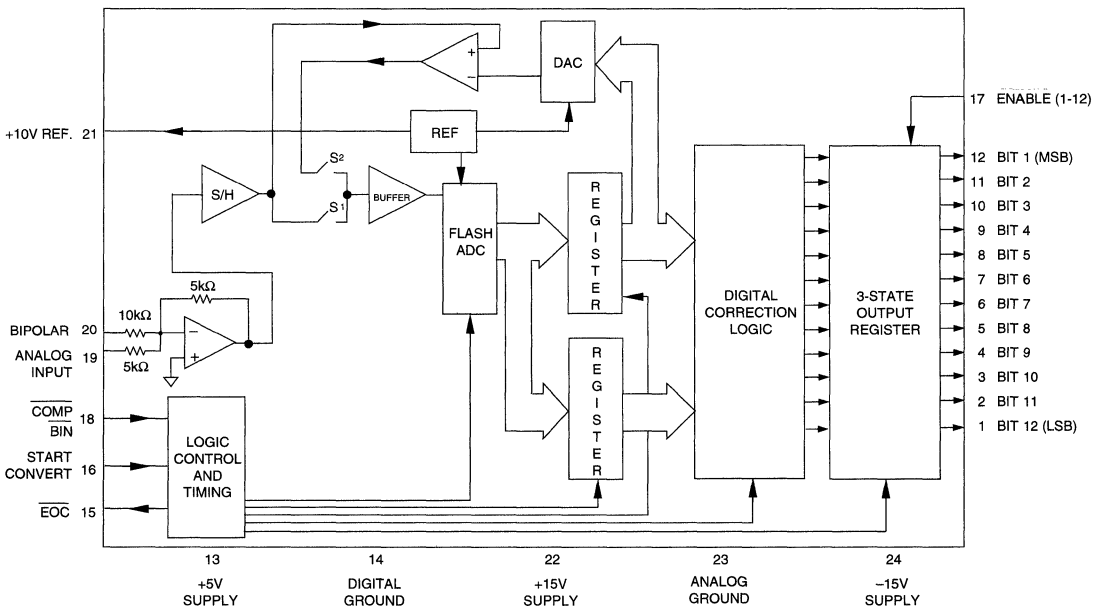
DAC

+10V REF. 21

REF

S2

S1

S/H

BUFFER

FLASH ADC

REGISTER

REGISTER

DIGITAL CORRECTION LOGIC

3-STATE OUTPUT REGISTER

17 $\overline{\text{ENABLE}}$ (1-12)

12 BIT 1 (MSB)
11 BIT 2
10 BIT 3
9 BIT 4
8 BIT 5
7 BIT 6
6 BIT 7
5 BIT 8
4 BIT 9
3 BIT 10
2 BIT 11
1 BIT 12 (LSB)

5kΩ

10kΩ

5kΩ

BIPOLAR 20

ANALOG INPUT 19

$\overline{\text{COMP}}$ / $\overline{\text{BIN}}$ 18

START CONVERT 16

$\overline{\text{EOC}}$ 15

LOGIC CONTROL AND TIMING

13
+5V SUPPLY

14
DIGITAL GROUND

22
+15V SUPPLY

23
ANALOG GROUND

24
–15V SUPPLY